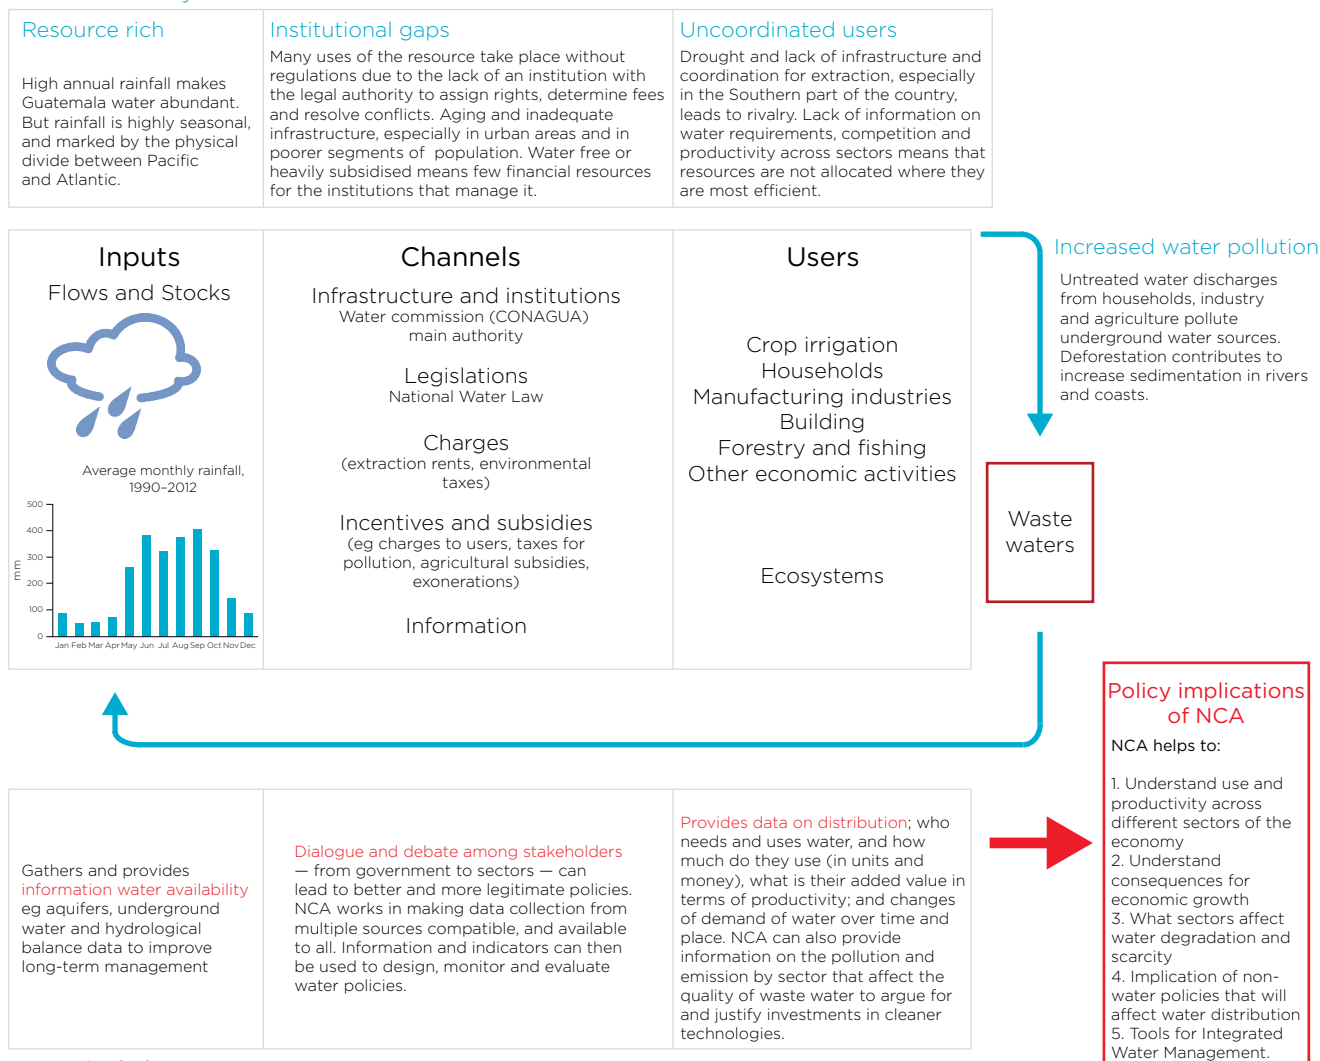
Resource rich

High annual rainfall makes Guatemala water abundant. But rainfall is highly seasonal, and marked by the physical divide between Pacific and Atlantic.

Institutional gaps

Many uses of the resource take place without regulations due to the lack of an institution with the legal authority to assign rights, determine fees and resolve conflicts. Aging and inadequate infrastructure, especially in urban areas and in poorer segments of population. Water free or heavily subsidised means few financial resources for the institutions that manage it.

Uncoordinated users

Drought and lack of infrastructure and coordination for extraction, especially in the Southern part of the country, leads to rivalry. Lack of information on water requirements, competition and productivity across sectors means that resources are not allocated where they are most efficient.

Inputs

Flows and Stocks

Average monthly rainfall, 1990–2012

500
400
300
200
100
0
mm

Jan Feb Mar Apr May Jun Jul Aug Sep Oct Nov Dec

Channels

Infrastructure and institutions
Water commission (CONAGUA) main authority

Legislations
National Water Law

Charges
(extraction rents, environmental taxes)

Incentives and subsidies
(eg charges to users, taxes for pollution, agricultural subsidies, exonerations)

Information

Users

Crop irrigation
Households
Manufacturing industries
Building
Forestry and fishing
Other economic activities

Ecosystems

Increased water pollution

Untreated water discharges from households, industry and agriculture pollute underground water sources. Deforestation contributes to increase sedimentation in rivers and coasts.

Waste waters

Policy implications of NCA

NCA helps to:

1. Understand use and productivity across different sectors of the economy
2. Understand consequences for economic growth
3. What sectors affect water degradation and scarcity
4. Implication of non-water policies that will affect water distribution
5. Tools for Integrated Water Management.

Gathers and provides information water availability eg aquifers, underground water and hydrological balance data to improve long-term management

Dialogue and debate among stakeholders — from government to sectors — can lead to better and more legitimate policies. NCA works in making data collection from multiple sources compatible, and available to all. Information and indicators can then be used to design, monitor and evaluate water policies.

Provides data on distribution; who needs and uses water, and how much do they use (in units and money), what is their added value in terms of productivity; and changes of demand of water over time and place. NCA can also provide information on the pollution and emission by sector that affect the quality of waste water to argue for and justify investments in cleaner technologies.